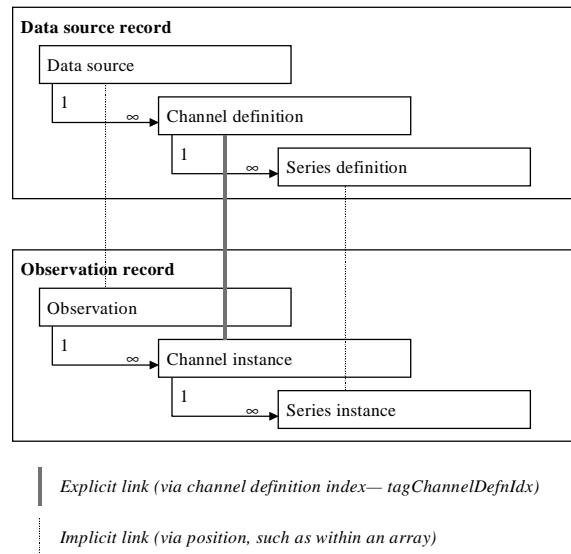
Data source record

Data source

1

∞

Channel definition

1

∞

Series definition

Observation record

Observation

1

∞

Channel instance

1

∞

Series instance

Explicit link (via channel definition index— tagChannelDefnIdx)

Implicit link (via position, such as within an array)